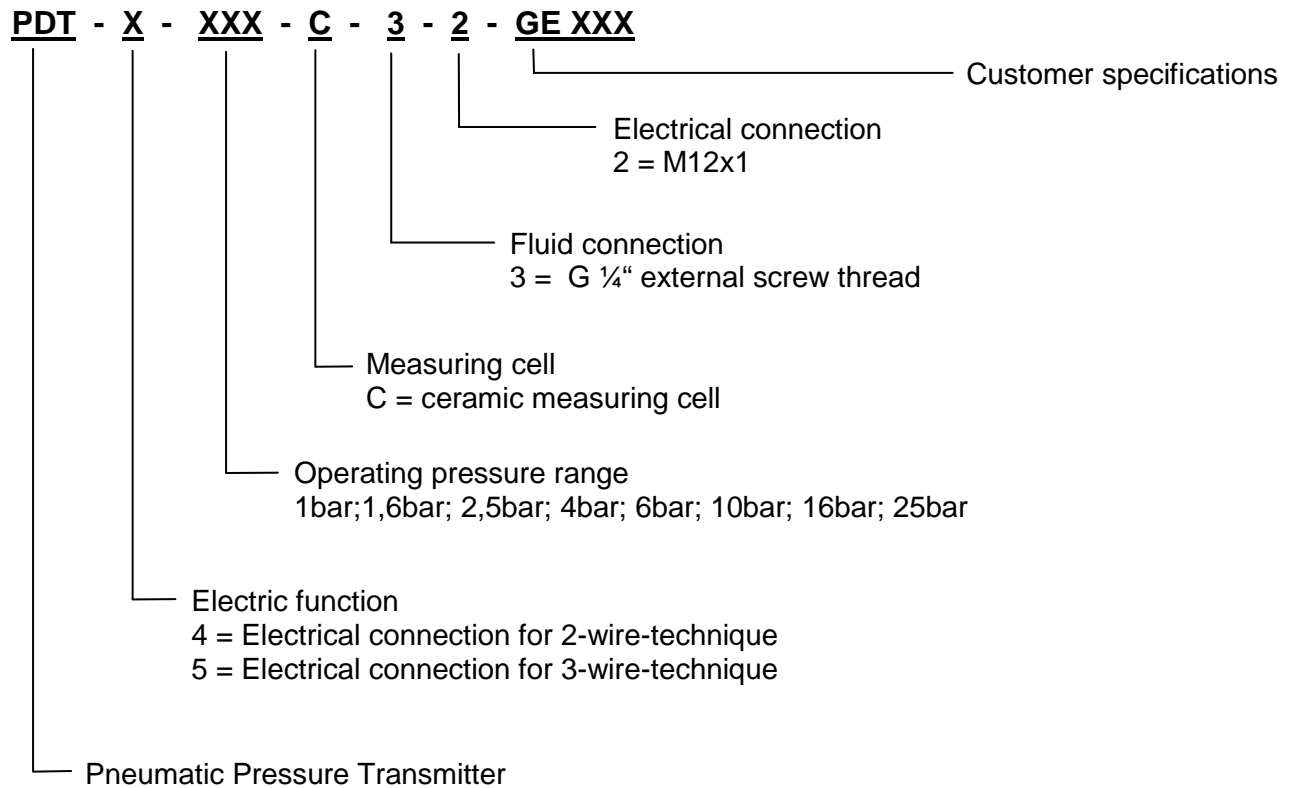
PDT - X - XXX - C - 3 - 2 - GE XXX

Customer specifications

Electrical connection
2 = M12x1

Fluid connection
3 = G ¼" external screw thread

Measuring cell
C = ceramic measuring cell

Operating pressure range
1bar;1,6bar; 2,5bar; 4bar; 6bar; 10bar; 16bar; 25bar

Electric function
4 = Electrical connection for 2-wire-technique
5 = Electrical connection for 3-wire-technique

Pneumatic Pressure Transmitter